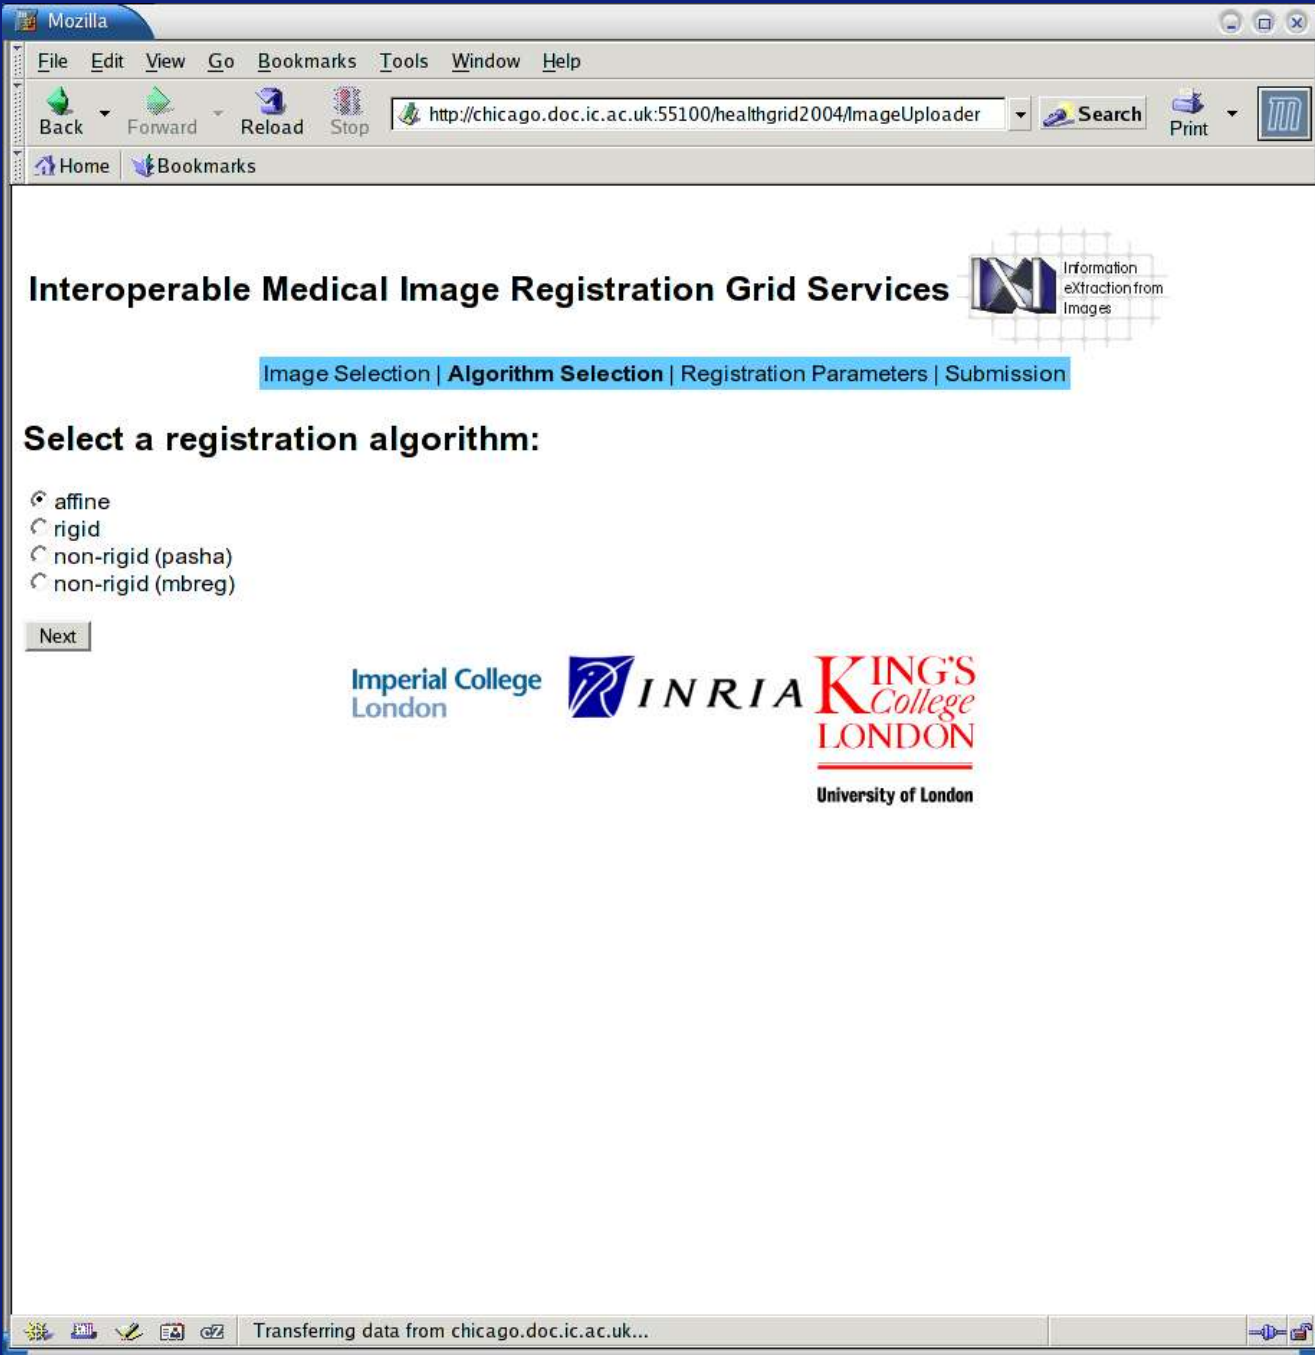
Mozilla

File Edit View Go Bookmarks Tools Window Help

Back Forward Reload Stop http://chicago.doc.ic.ac.uk:55100/healthgrid2004/ImageUploader Search Print

Home Bookmarks

Interoperable Medical Image Registration Grid Services

Information eXtraction from Images

Image Selection | Algorithm Selection | Registration Parameters | Submission

Select a registration algorithm:

affine
rigid
non-rigid (pasha)
non-rigid (mbreg)

Next

Imperial College London

INRIA

KING'S College LONDON

University of London

Transferring data from chicago.doc.ic.ac.uk...